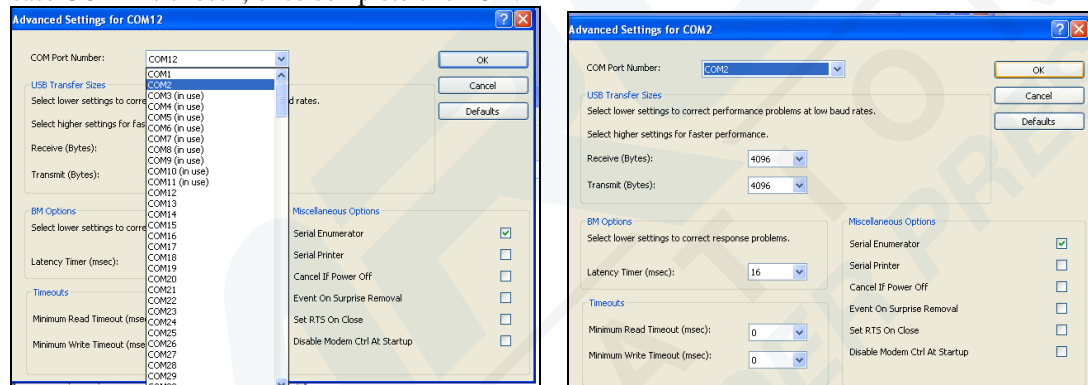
Advanced Settings for COM12

COM Port Number: COM12

OK

Cancel

Defaults

USB Transfer Sizes

Select lower settings to corre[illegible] d rates.

Select higher settings for fas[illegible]

Receive (Bytes):

Transmit (Bytes):

BM Options

Select lower settings to corre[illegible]

Latency Timer (msec):

Timeouts

Minimum Read Timeout (msec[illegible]

Minimum Write Timeout (mse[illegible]

COM1
COM2
COM3 (in use)
COM4 (in use)
COM5 (in use)
COM6 (in use)
COM7 (in use)
COM8 (in use)
COM9 (in use)
COM10 (in use)
COM11 (in use)
COM12
COM13
COM14
COM15
COM16
COM17
COM18
COM19
COM20
COM21
COM22
COM23
COM24
COM25
COM26
COM27
COM28
COM29

Miscellaneous Options

Serial Enumerator

Serial Printer

Cancel If Power Off

Event On Surprise Removal

Set RTS On Close

Disable Modem Ctrl At Startup

Advanced Settings for COM2

COM Port Number: COM2

OK

Cancel

Defaults

USB Transfer Sizes

Select lower settings to correct performance problems at low baud rates.

Select higher settings for faster performance.

Receive (Bytes): 4096

Transmit (Bytes): 4096

BM Options

Select lower settings to correct response problems.

Latency Timer (msec): 16

Timeouts

Minimum Read Timeout (msec): 0

Minimum Write Timeout (msec): 0

Miscellaneous Options

Serial Enumerator

Serial Printer

Cancel If Power Off

Event On Surprise Removal

Set RTS On Close

Disable Modem Ctrl At Startup